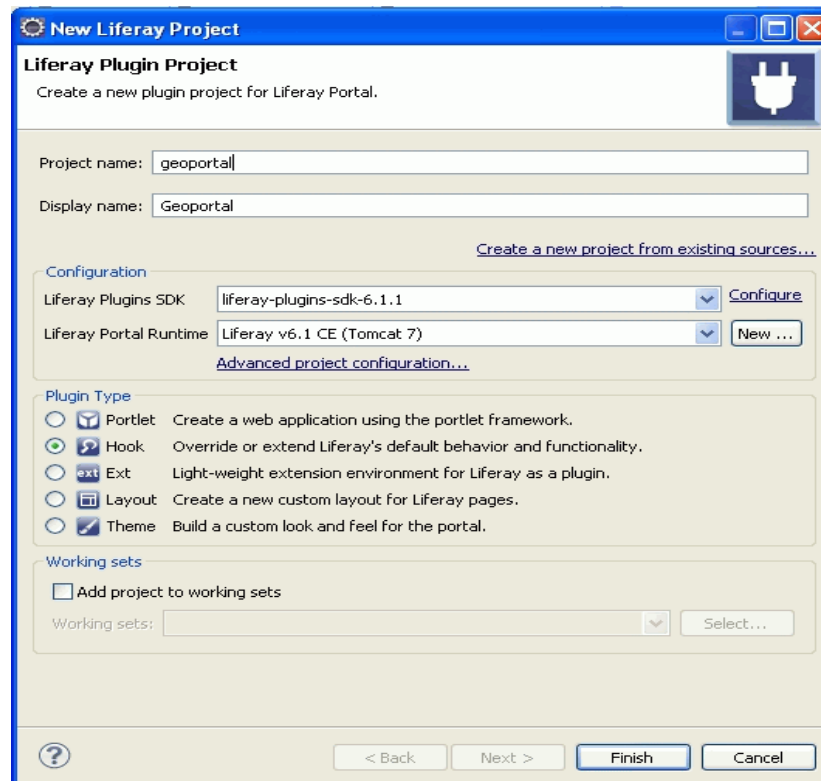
New Liferay Project

Liferay Plugin Project
Create a new plugin project for Liferay Portal.

Project name: geoportal

Display name: Geoportal

Create a new project from existing sources...

Configuration
Liferay Plugins SDK liferay-plugins-sdk-6.1.1 Configure
Liferay Portal Runtime Liferay v6.1 CE (Tomcat 7) New ...
Advanced project configuration...

Plugin Type
Portlet Create a web application using the portlet framework.
Hook Override or extend Liferay's default behavior and functionality.
ext Ext Light-weight extension environment for Liferay as a plugin.
Layout Create a new custom layout for Liferay pages.
Theme Build a custom look and feel for the portal.

Working sets
Add project to working sets
Working sets: Select...

< Back Next > Finish Cancel